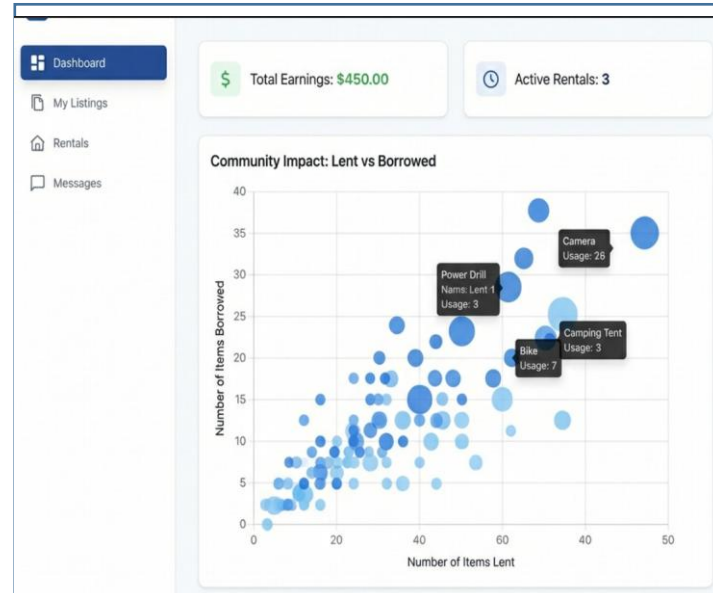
Dashboard

My Listings

Rentals

Messages

$ Total Earnings: $450.00

Active Rentals: 3

Community Impact: Lent vs Borrowed

Camera
Usage: 26

Power Drill
Nams: Lent 1
Usage: 3

Camping Tent
Usage: 3

Bike
Usage: 7

Number of Items Borrowed

0
5
10
15
20
25
30
35
40

0 10 20 30 40 50

Number of Items Lent